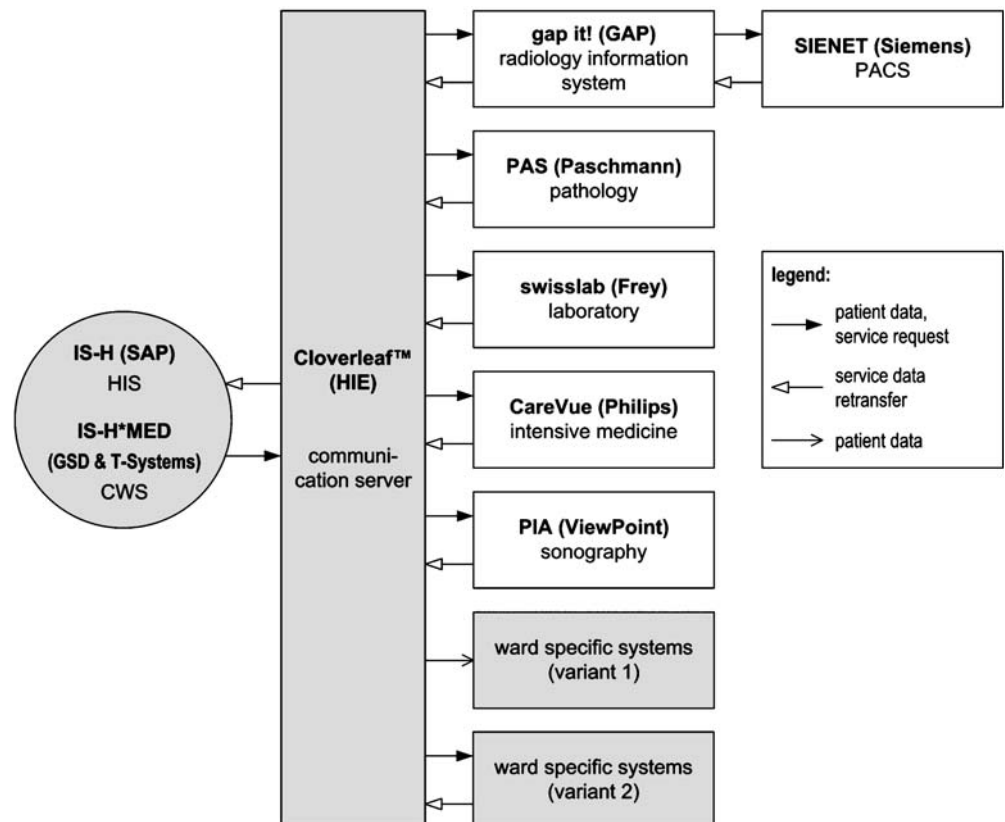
IS-H (SAP)
HIS
IS-H*MED
(GSD & T-Systems)
CWS

Cloverleaf™
(HIE)
communication server

gap it! (GAP)
radiology information system

SIENET (Siemens)
PACS

PAS (Paschmann)
pathology

swisslab (Frey)
laboratory

CareVue (Philips)
intensive medicine

PIA (ViewPoint)
sonography

ward specific systems
(variant 1)

ward specific systems
(variant 2)

legend:
patient data, service request
service data retransfer
patient data